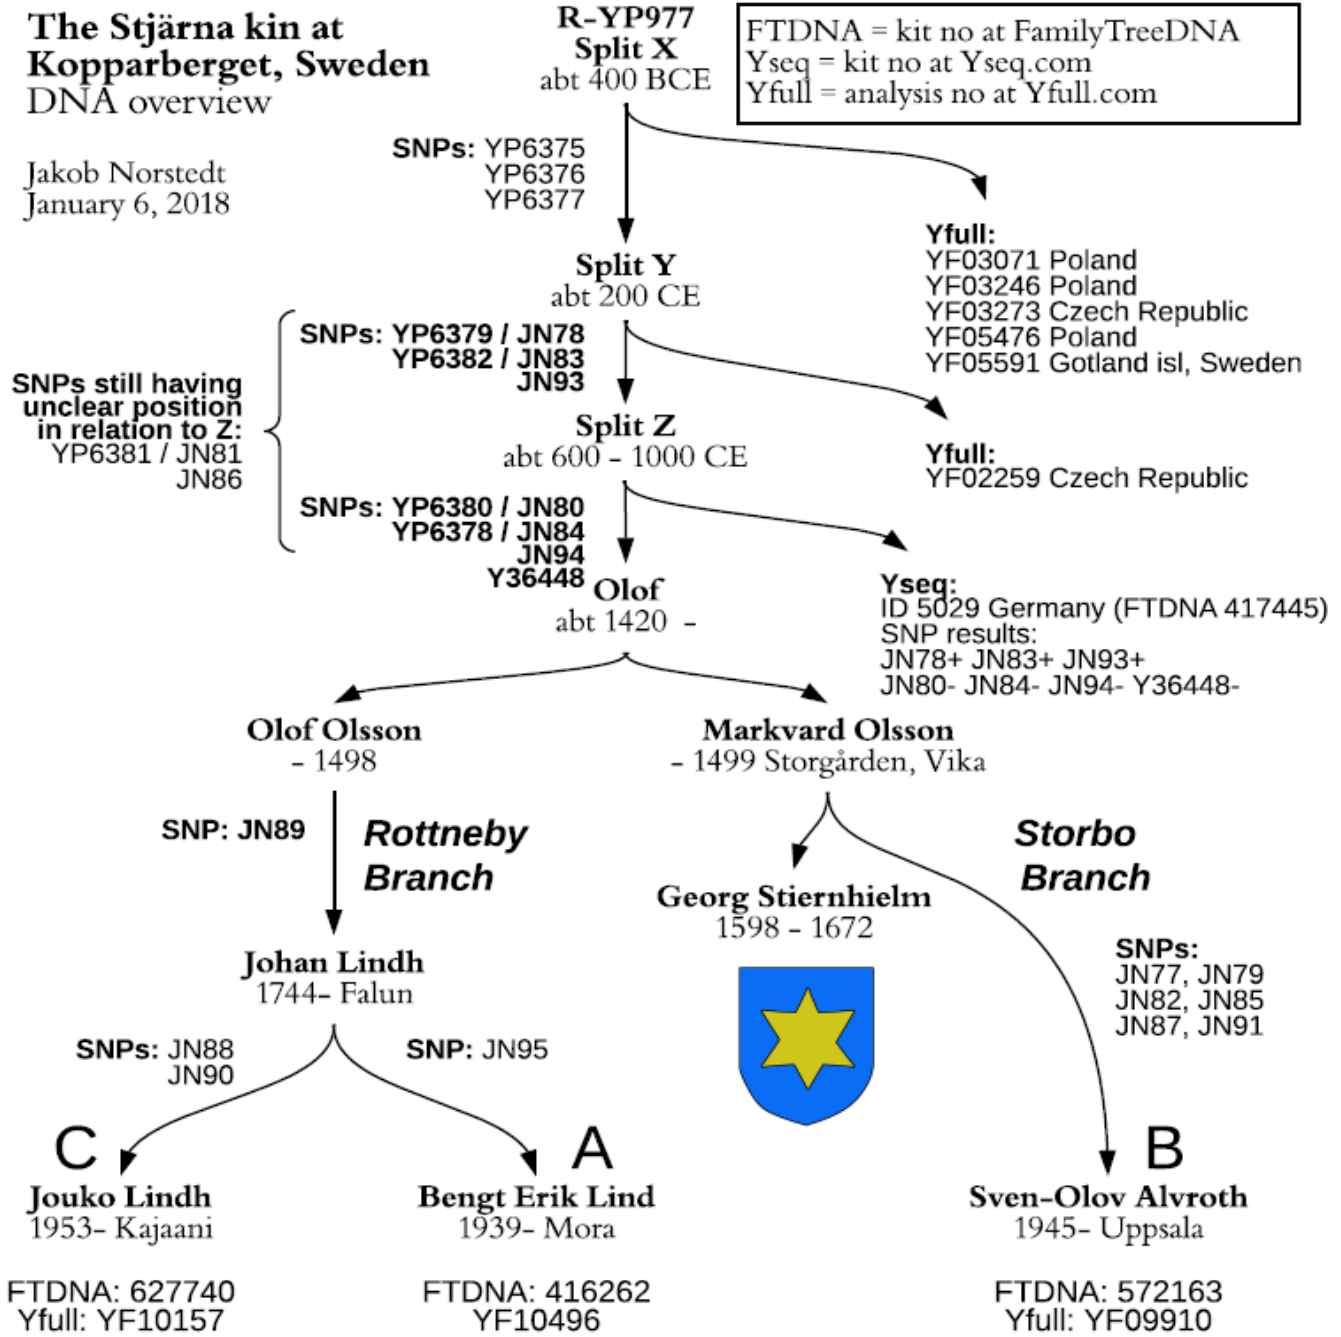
The Stjärna kin at Kopparberget, Sweden
DNA overview

Jakob Norstedt
January 6, 2018

R-YP977
Split X
abt 400 BCE

FTDNA = kit no at FamilyTreeDNA
Yseq = kit no at Yseq.com
Yfull = analysis no at Yfull.com

SNPs: YP6375
YP6376
YP6377

Yfull:
YF03071 Poland
YF03246 Poland
YF03273 Czech Republic
YF05476 Poland
YF05591 Gotland isl, Sweden

Split Y
abt 200 CE

SNPs: YP6379 / JN78
YP6382 / JN83
JN93

SNPs still having unclear position in relation to Z:
YP6381 / JN81
JN86

Split Z
abt 600 - 1000 CE

Yfull:
YF02259 Czech Republic

SNPs: YP6380 / JN80
YP6378 / JN84
JN94
Y36448

Olof
abt 1420 -

Yseq:
ID 5029 Germany (FTDNA 417445)
SNP results:
JN78+ JN83+ JN93+
JN80- JN84- JN94- Y36448-

Olof Olsson
- 1498

Markvard Olsson
- 1499 Storgården, Vika

SNP: JN89

Rottneby Branch

Storbo Branch

Georg Stiernhielm
1598 - 1672

Johan Lindh
1744- Falun

SNPs:
JN77, JN79
JN82, JN85
JN87, JN91

SNPs: JN88
JN90

SNP: JN95

C
Jouko Lindh
1953- Kajaani

A
Bengt Erik Lind
1939- Mora

B
Sven-Olov Alvroth
1945- Uppsala

FTDNA: 627740
Yfull: YF10157

FTDNA: 416262
YF10496

FTDNA: 572163
Yfull: YF09910